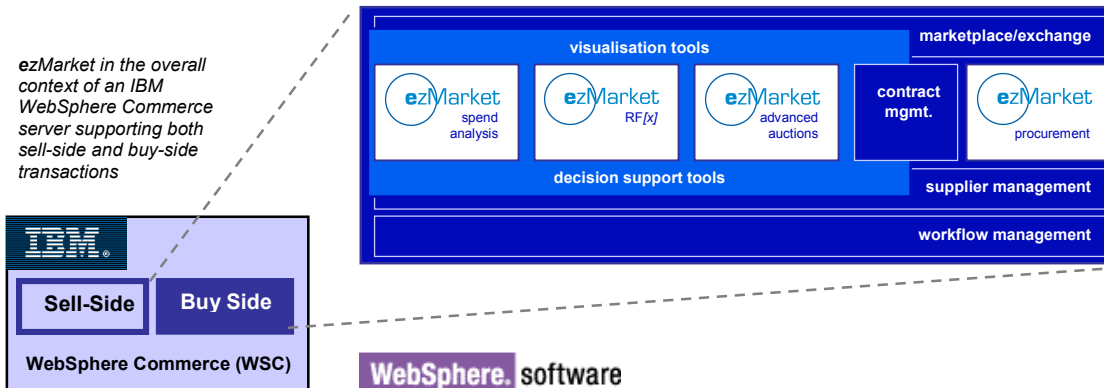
ezMarket in the overall context of an IBM WebSphere Commerce server supporting both sell-side and buy-side transactions

IBM

Sell-Side

Buy Side

WebSphere Commerce (WSC)

visualisation tools

marketplace/exchange

ezMarket spend analysis

ezMarket RF[x]

ezMarket advanced auctions

contract mgmt.

ezMarket procurement

decision support tools

supplier management

workflow management

WebSphere. software